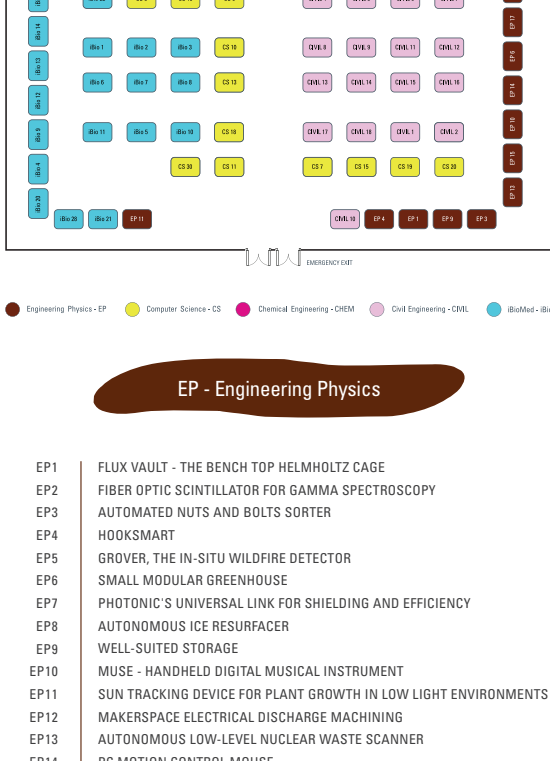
iBio 14 | iBio 13 | iBio 12 | iBio 9 | iBio 4 | iBio 20

iBio 1 | iBio 2 | iBio 3 | CS 10 | CIVIL 8 | CIVIL 9 | CIVIL 11 | CIVIL 12 | EP 17 | EP 6

iBio 6 | iBio 7 | iBio 8 | CS 13 | CIVIL 13 | CIVIL 14 | CIVIL 15 | CIVIL 16 | EP 14

iBio 11 | iBio 5 | iBio 10 | CS 18 | CIVIL 17 | CIVIL 18 | CIVIL 1 | CIVIL 2 | EP 16

CS 30 | CS 11 | CS 7 | CS 15 | CS 19 | CS 20 | EP 15 | EP 13

iBio 20 | iBio 21 | EP 11 | CIVIL 10 | EP 4 | EP 1 | EP 9 | EP 3

EMERGENCY EXIT

Engineering Physics - EP | Computer Science - CS | Chemical Engineering - CHEM | Civil Engineering - CIVIL | iBioMed - iBi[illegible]

EP - Engineering Physics

EP1 FLUX VAULT - THE BENCH TOP HELMHOLTZ CAGE
EP2 FIBER OPTIC SCINTILLATOR FOR GAMMA SPECTROSCOPY
EP3 AUTOMATED NUTS AND BOLTS SORTER
EP4 HOOKSMART
EP5 GROVER, THE IN-SITU WILDFIRE DETECTOR
EP6 SMALL MODULAR GREENHOUSE
EP7 PHOTONIC'S UNIVERSAL LINK FOR SHIELDING AND EFFICIENCY
EP8 AUTONOMOUS ICE RESURFACER
EP9 WELL-SUITED STORAGE
EP10 MUSE - HANDHELD DIGITAL MUSICAL INSTRUMENT
EP11 SUN TRACKING DEVICE FOR PLANT GROWTH IN LOW LIGHT ENVIRONMENTS
EP12 MAKERSPACE ELECTRICAL DISCHARGE MACHINING
EP13 AUTONOMOUS LOW-LEVEL NUCLEAR WASTE SCANNER
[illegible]